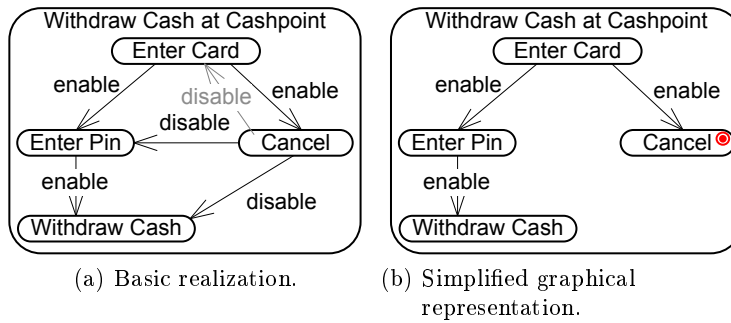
Withdraw Cash at Cashpoint
Enter Card
enable
enable
disable
disable
Enter Pin
Cancel
enable
disable
Withdraw Cash

(a) Basic realization.

Withdraw Cash at Cashpoint
Enter Card
enable
enable
Enter Pin
Cancel
enable
Withdraw Cash

(b) Simplified graphical representation.